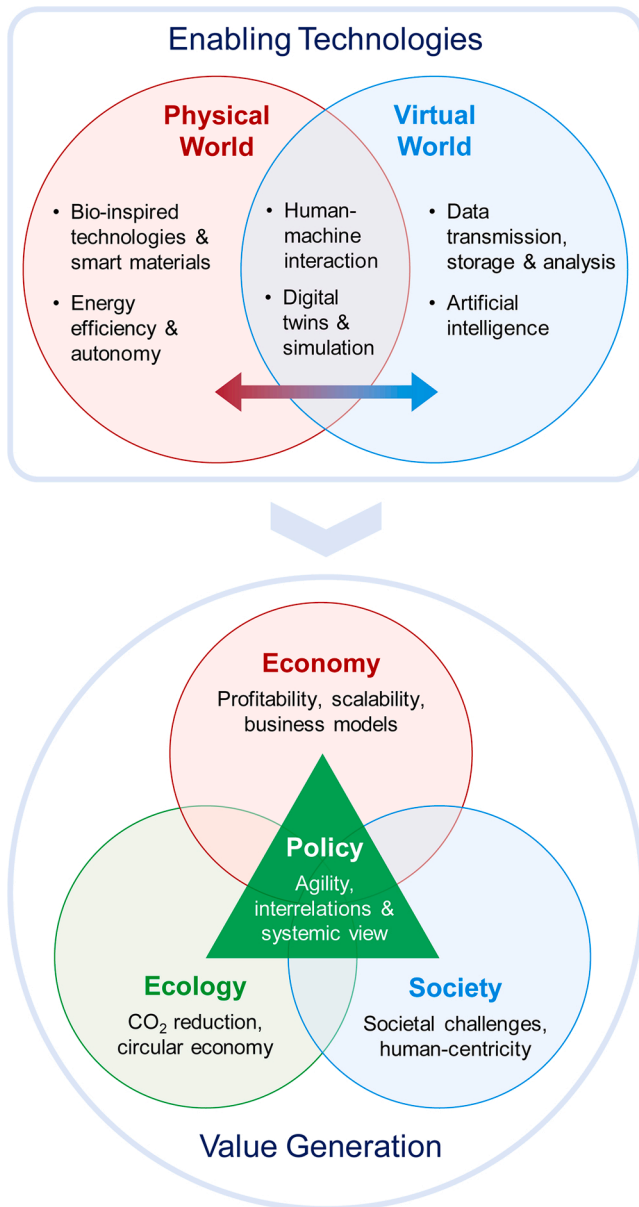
Enabling Technologies

Physical World

- Bio-inspired technologies & smart materials
- Energy efficiency & autonomy

- Human-machine interaction
- Digital twins & simulation

Virtual World

- Data transmission, storage & analysis
- Artificial intelligence

Economy
Profitability, scalability, business models

Policy
Agility, interrelations & systemic view

Ecology
$CO_2$ reduction, circular economy

Society
Societal challenges, human-centricity

Value Generation